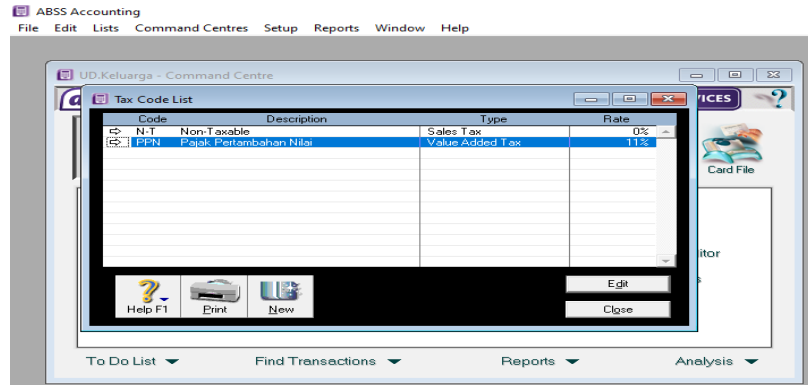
ABSS Accounting

File Edit Lists Command Centres Setup Reports Window Help

UD.Keluarga - Command Centre

VICES

Tax Code List

| Code | Description | Type | Rate |
|---|---|---|---|
| N-T | Non-Taxable | Sales Tax | 0% |
| PPN | Pajak Pertambahan Nilai | Value Added Tax | 11% |

Card File

itor

Help F1 Print New

Edit

Close

To Do List Find Transactions Reports Analysis